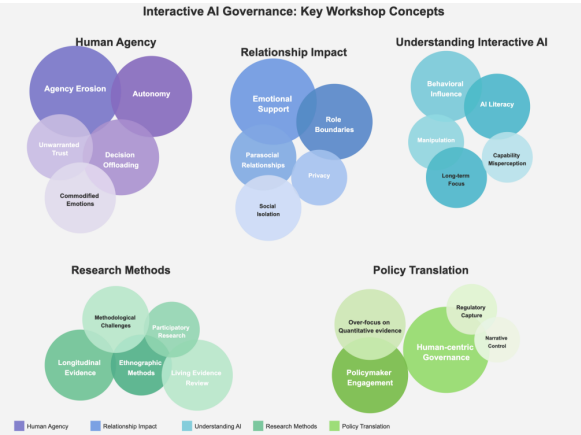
Interactive AI Governance: Key Workshop Concepts

Human Agency

Agency Erosion

Autonomy

Unwarranted Trust

Decision Offloading

Commodified Emotions

Relationship Impact

Emotional Support

Role Boundaries

Parasocial Relationships

Privacy

Social Isolation

Understanding Interactive AI

Behavioral Influence

AI Literacy

Manipulation

Capability Misperception

Long-term Focus

Research Methods

Methodological Challenges

Participatory Research

Longitudinal Evidence

Ethnographic Methods

Living Evidence Review

Policy Translation

Regulatory Capture

Over-focus on Quantitative evidence

Narrative Control

Human-centric Governance

Policymaker Engagement

Human Agency Relationship Impact Understanding AI Research Methods Policy Translation